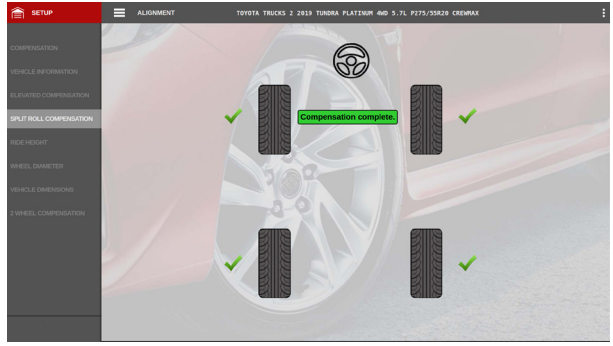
SETUP

ALIGNMENT

TOYOTA TRUCKS 2 2019 TUNDRA PLATINUM 4WD 5.7L P275/55R20 CREWMAX

COMPENSATION
VEHICLE INFORMATION
ELEVATED COMPENSATION
SPLIT ROLL COMPENSATION
RIDE HEIGHT
WHEEL DIAMETER
VEHICLE DIMENSIONS
2 WHEEL COMPENSATION

Compensation complete.